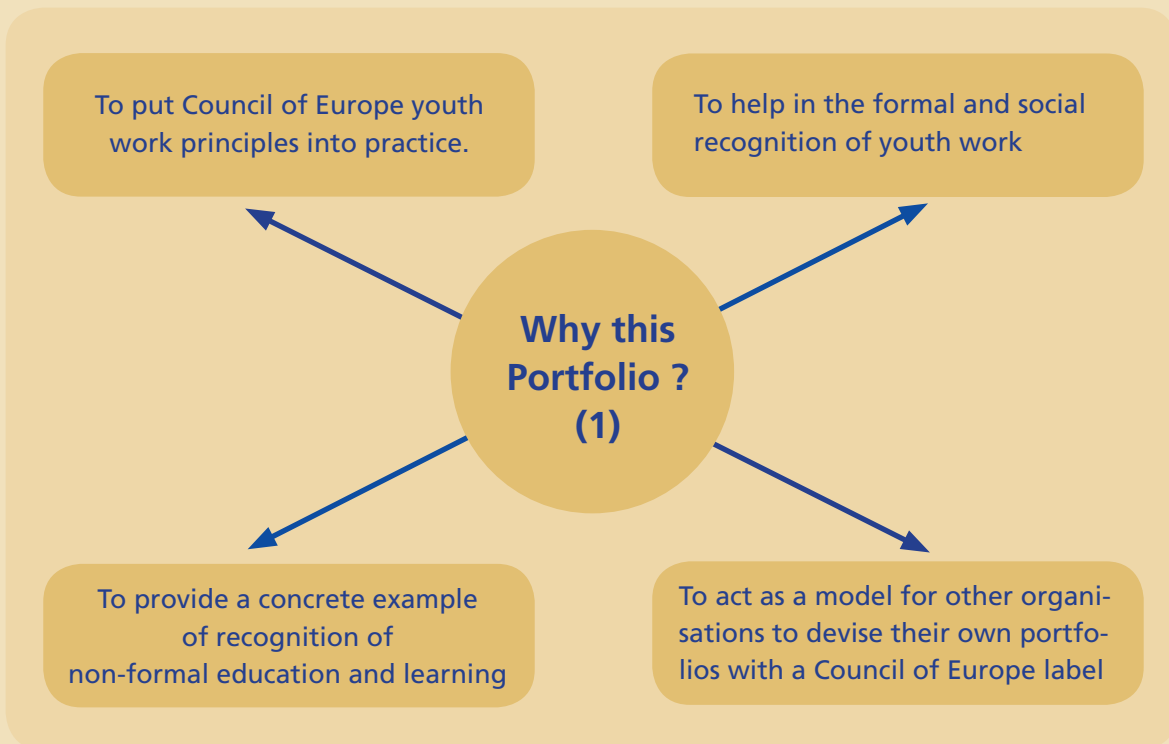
To put Council of Europe youth work principles into practice.

To help in the formal and social recognition of youth work

Why this Portfolio ? (1)

To provide a concrete example of recognition of non-formal education and learning

To act as a model for other organisations to devise their own portfolios with a Council of Europe label